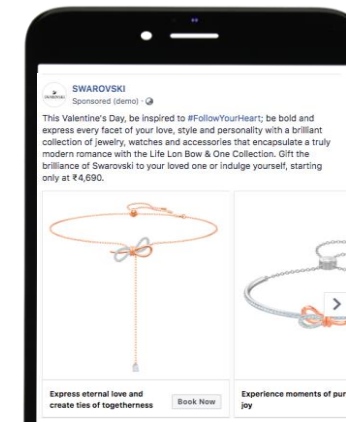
SWAROVSKI
Sponsored (demo) · 

This Valentine's Day, be inspired to #FollowYourHeart; be bold and express every facet of your love, style and personality with a brilliant collection of jewelry, watches and accessories that encapsulate a truly modern romance with the Life Lon Bow & One Collection. Gift the brilliance of Swarovski to your loved one or indulge yourself, starting only at ₹4,690.

Express eternal love and create ties of togetherness

Book Now

Experience moments of pur
joy